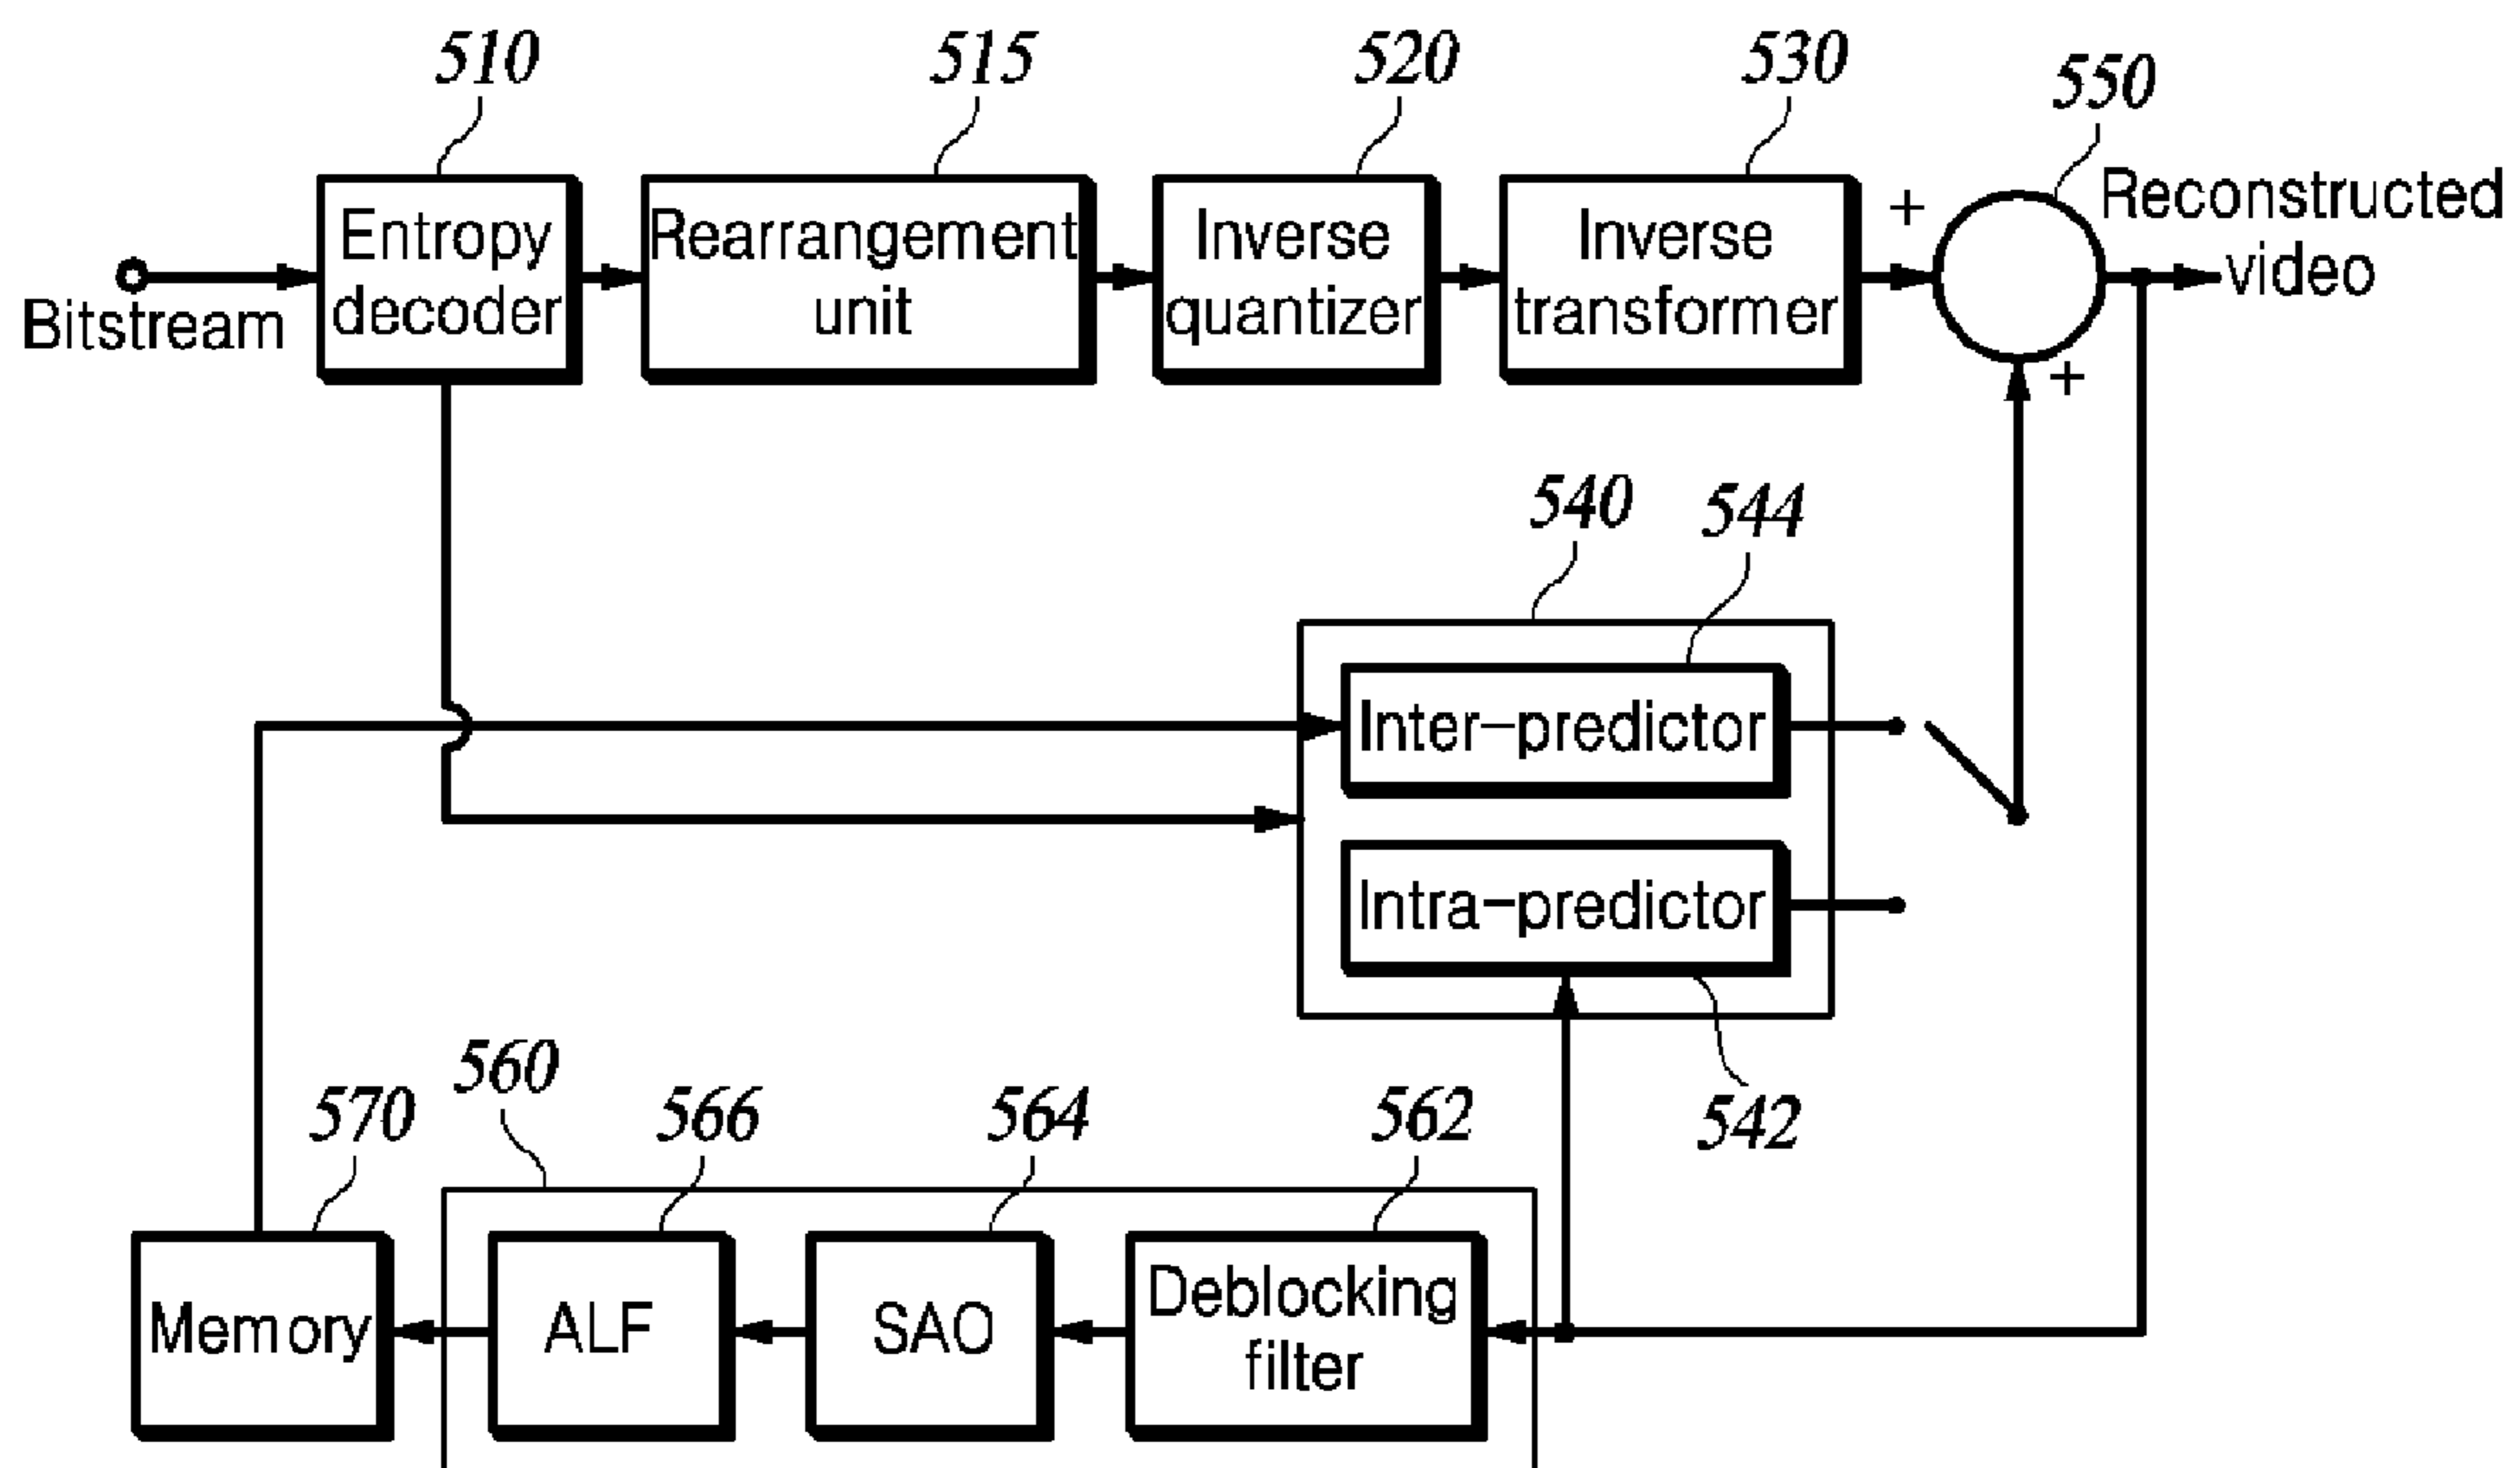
510
515
520
530
550

Bitstream
Entropy decoder
Rearrangement unit
Inverse quantizer
Inverse transformer
+
+
Reconstructed video

540
544
Inter–predictor
Intra–predictor
542

560
570
566
564
562
Memory
ALF
SAO
Deblocking filter